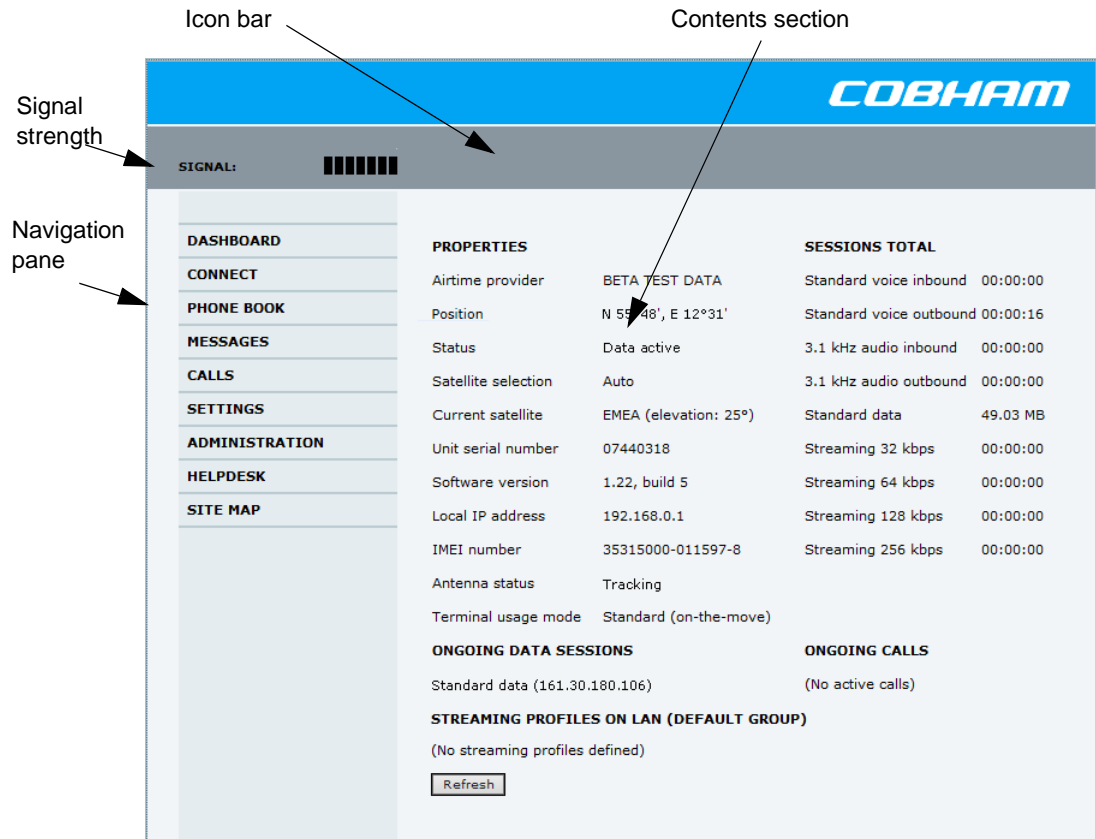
Icon bar

Contents section

Signal strength

Navigation pane

COBHAM

SIGNAL:

DASHBOARD
CONNECT
PHONE BOOK
MESSAGES
CALLS
SETTINGS
ADMINISTRATION
HELPDESK
SITE MAP

PROPERTIES

| | |
|---|---|
| Airtime provider | BETA TEST DATA |
| Position | N 55°48', E 12°31' |
| Status | Data active |
| Satellite selection | Auto |
| Current satellite | EMEA (elevation: 25°) |
| Unit serial number | 07440318 |
| Software version | 1.22, build 5 |
| Local IP address | 192.168.0.1 |
| IMEI number | 35315000-011597-8 |
| Antenna status | Tracking |
| Terminal usage mode | Standard (on-the-move) |

SESSIONS TOTAL

| | |
|---|---|
| Standard voice inbound | 00:00:00 |
| Standard voice outbound | 00:00:16 |
| 3.1 kHz audio inbound | 00:00:00 |
| 3.1 kHz audio outbound | 00:00:00 |
| Standard data | 49.03 MB |
| Streaming 32 kbps | 00:00:00 |
| Streaming 64 kbps | 00:00:00 |
| Streaming 128 kbps | 00:00:00 |
| Streaming 256 kbps | 00:00:00 |

ONGOING DATA SESSIONS

Standard data (161.30.180.106)

ONGOING CALLS

(No active calls)

STREAMING PROFILES ON LAN (DEFAULT GROUP)

(No streaming profiles defined)

Refresh